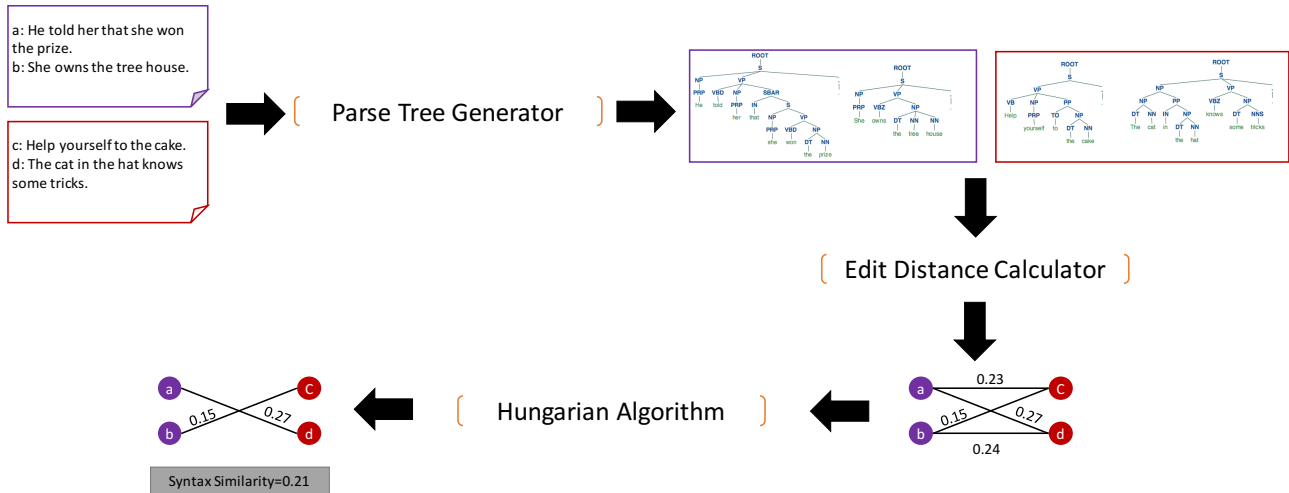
a: He told her that she won the prize.
b: She owns the tree house.

c: Help yourself to the cake.
d: The cat in the hat knows some tricks.

Parse Tree Generator

ROOT
S
NP
PRP
He
VP
VBD
told
NP
PRP
her
SBAR
IN
that
S
NP
PRP
she
VP
VBD
won
NP
DT
the
NN
prize

ROOT
S
NP
PRP
She
VP
VBZ
owns
NP
DT
the
NN
tree
NN
house

ROOT
S
VP
VB
Help
NP
PRP
yourself
PP
TO
to
NP
DT
the
NN
cake

ROOT
S
NP
NP
DT
The
NN
cat
PP
IN
in
NP
DT
the
NN
hat
VP
VBZ
knows
NP
DT
some
NNS
tricks

Edit Distance Calculator

a
b
C
d
0.23
0.15
0.27
0.24

Hungarian Algorithm

a
b
C
d
0.15
0.27

Syntax Similarity=0.21